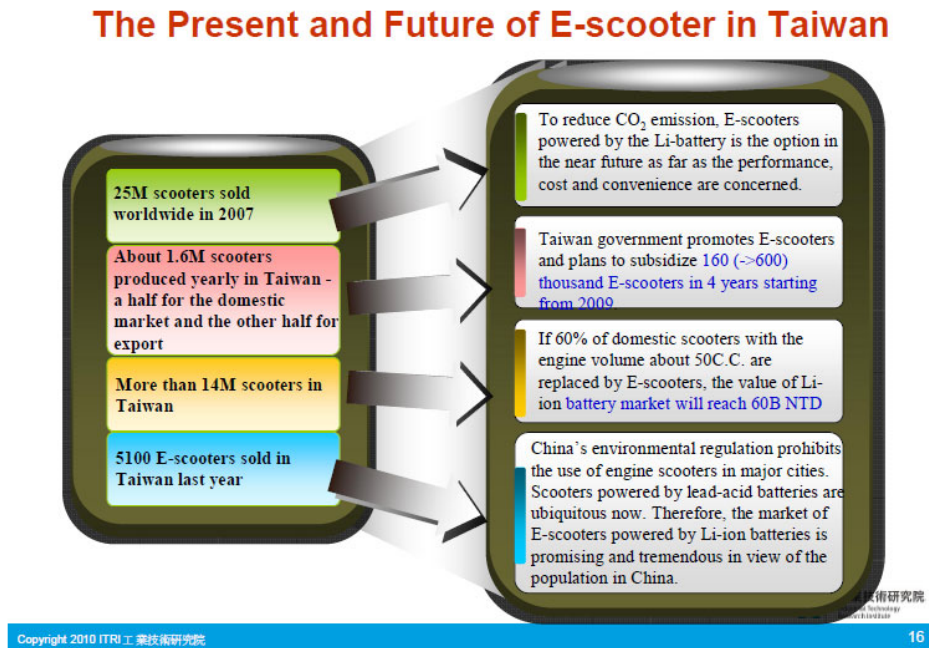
The Present and Future of E-scooter in Taiwan

25M scooters sold worldwide in 2007

About 1.6M scooters produced yearly in Taiwan - a half for the domestic market and the other half for export

More than 14M scooters in Taiwan

5100 E-scooters sold in Taiwan last year

To reduce $CO_2$ emission, E-scooters powered by the Li-battery is the option in the near future as far as the performance, cost and convenience are concerned.

Taiwan government promotes E-scooters and plans to subsidize 160 (->600) thousand E-scooters in 4 years starting from 2009.

If 60% of domestic scooters with the engine volume about 50C.C. are replaced by E-scooters, the value of Li-ion battery market will reach 60B NTD

China's environmental regulation prohibits the use of engine scooters in major cities. Scooters powered by lead-acid batteries are ubiquitous now. Therefore, the market of E-scooters powered by Li-ion batteries is promising and tremendous in view of the population in China.

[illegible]技術研究院 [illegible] Technology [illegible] Institute

Copyright 2010 ITRI 工業技術研究院

16